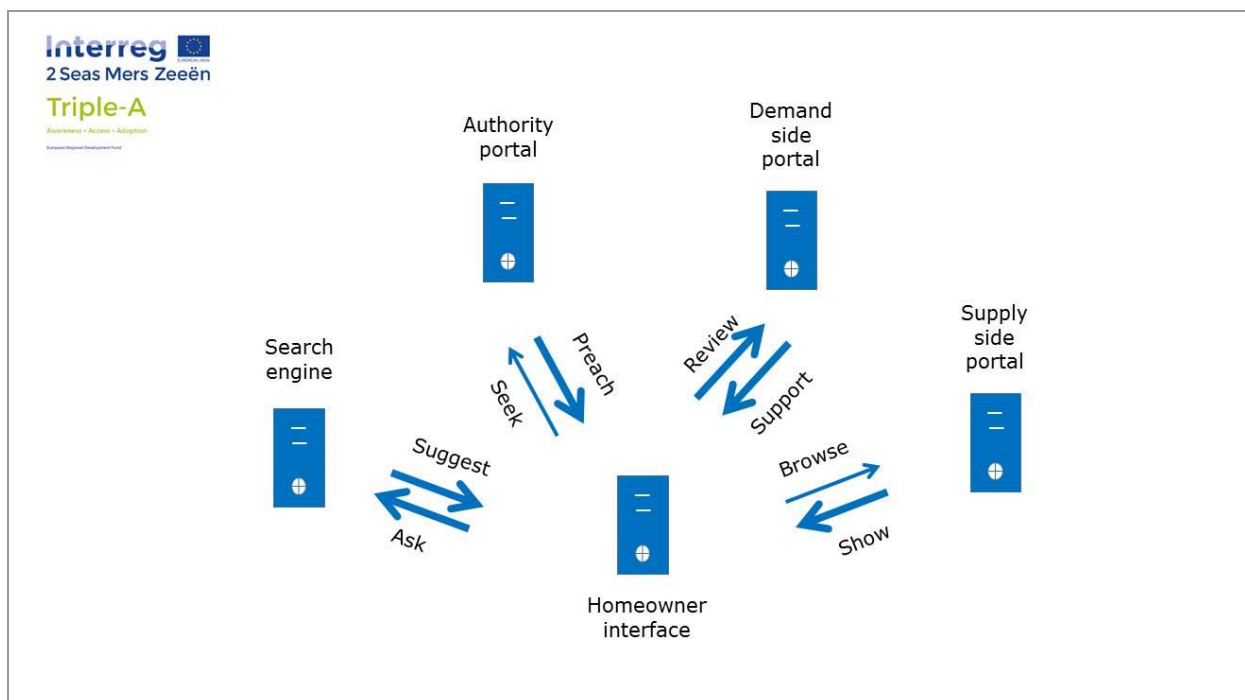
Interreg
EUROPEAN UNION
2 Seas Mers Zeeën
Triple-A
Awareness • Access • Adoption
European Regional Development Fund

Authority portal

Demand side portal

Supply side portal

Search engine

Preach

Seek

Review

Support

Suggest

Ask

Browse

Show

Homeowner interface